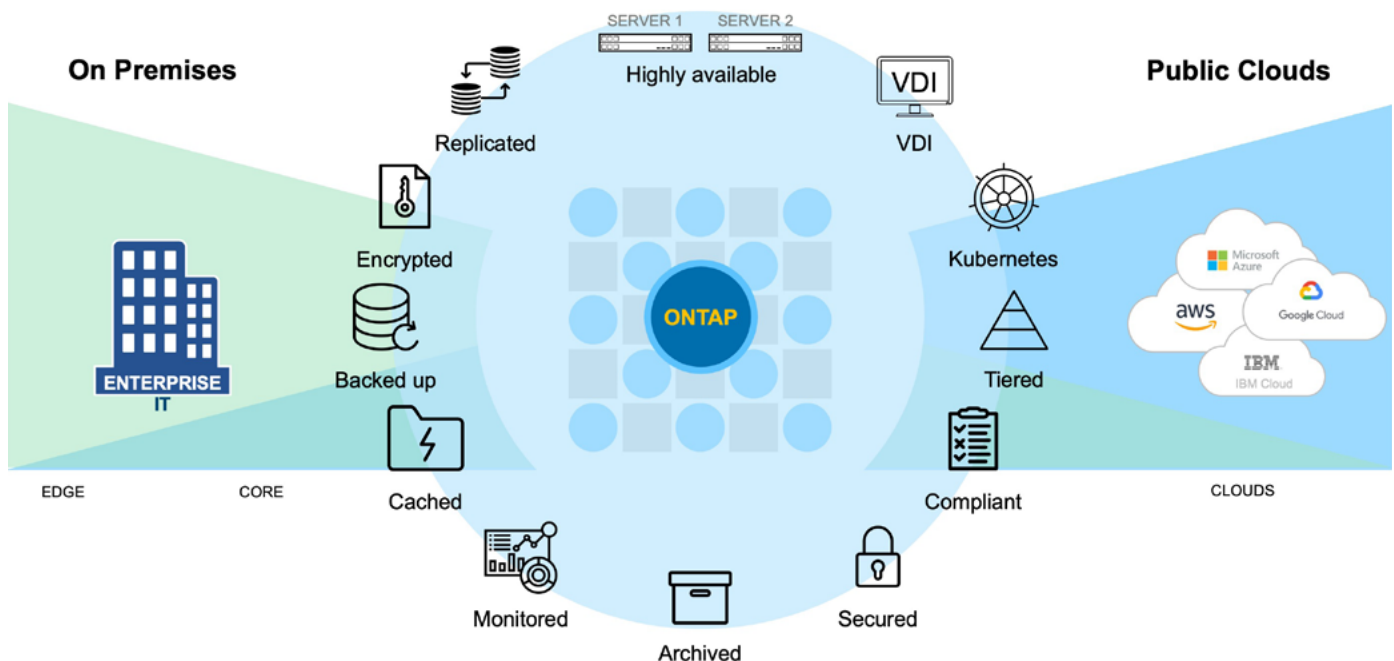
On Premises

SERVER 1 SERVER 2

Highly available

Public Clouds

Replicated

VDI

VDI

Encrypted

Kubernetes

ONTAP

Microsoft Azure

aws

Google Cloud

IBM

IBM Cloud

Backed up

Tiered

ENTERPRISE IT

Cached

Compliant

EDGE

CORE

CLOUDS

Monitored

Secured

Archived